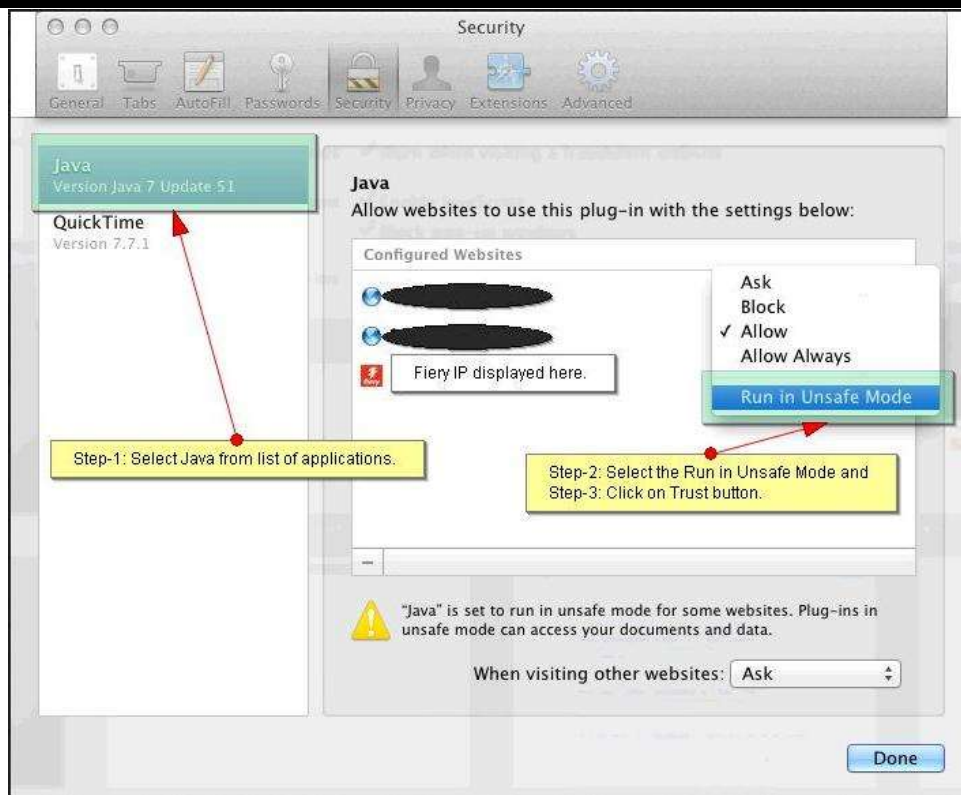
Security

General Tabs AutoFill Passwords Security Privacy Extensions Advanced

Java
Version Java 7 Update 51

QuickTime
Version 7.7.1

Java
Allow websites to use this plug-in with the settings below:

Configured Websites

Fiery IP displayed here.

Ask
Block
✓ Allow
Allow Always

Run in Unsafe Mode

Step-1: Select Java from list of applications.

Step-2: Select the Run in Unsafe Mode and Step-3: Click on Trust button.

–

"Java" is set to run in unsafe mode for some websites. Plug-ins in unsafe mode can access your documents and data.

When visiting other websites: Ask

Done